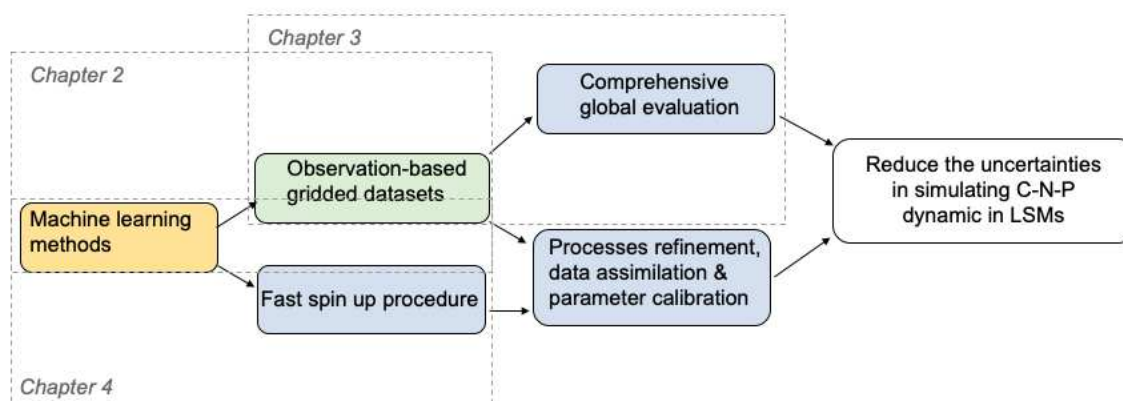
Chapter 3

Chapter 2

Comprehensive global evaluation

Observation-based gridded datasets

Reduce the uncertainties in simulating C-N-P dynamic in LSMs

Machine learning methods

Processes refinement, data assimilation & parameter calibration

Fast spin up procedure

Chapter 4